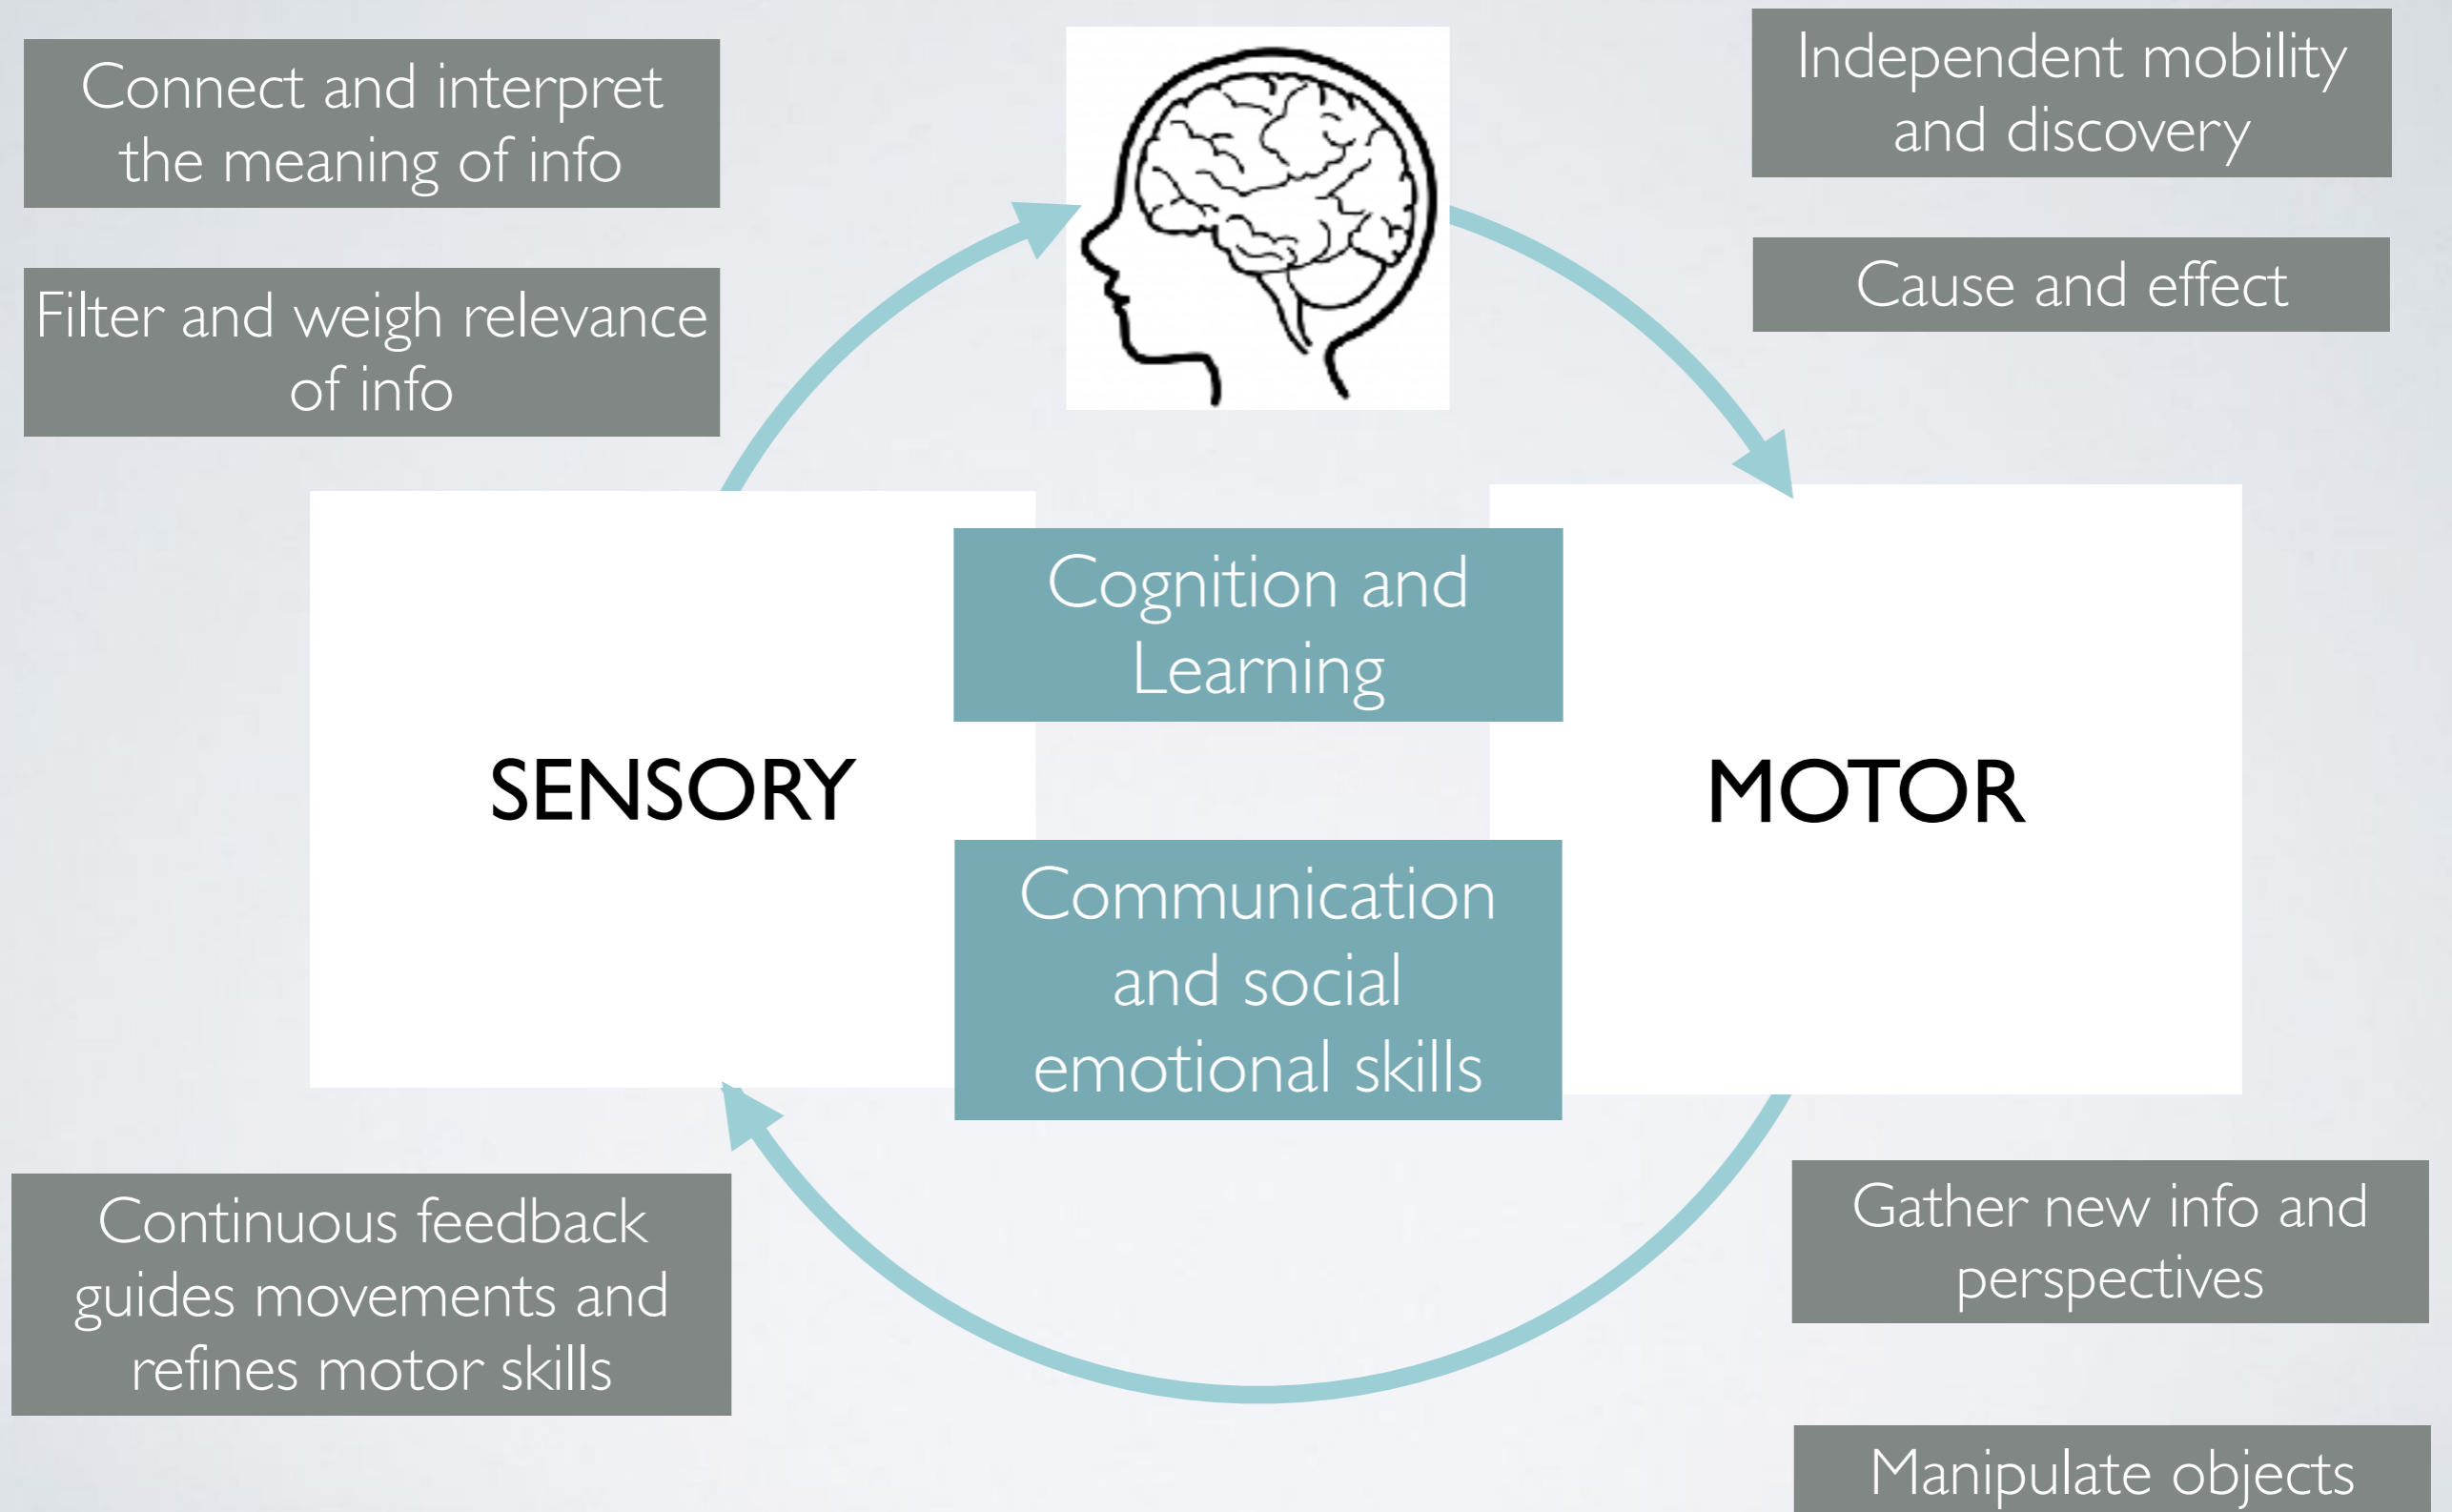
Connect and interpret the meaning of info

Filter and weigh relevance of info

Independent mobility and discovery

Cause and effect

Cognition and Learning

SENSORY

MOTOR

Communication and social emotional skills

Continuous feedback guides movements and refines motor skills

Gather new info and perspectives

Manipulate objects